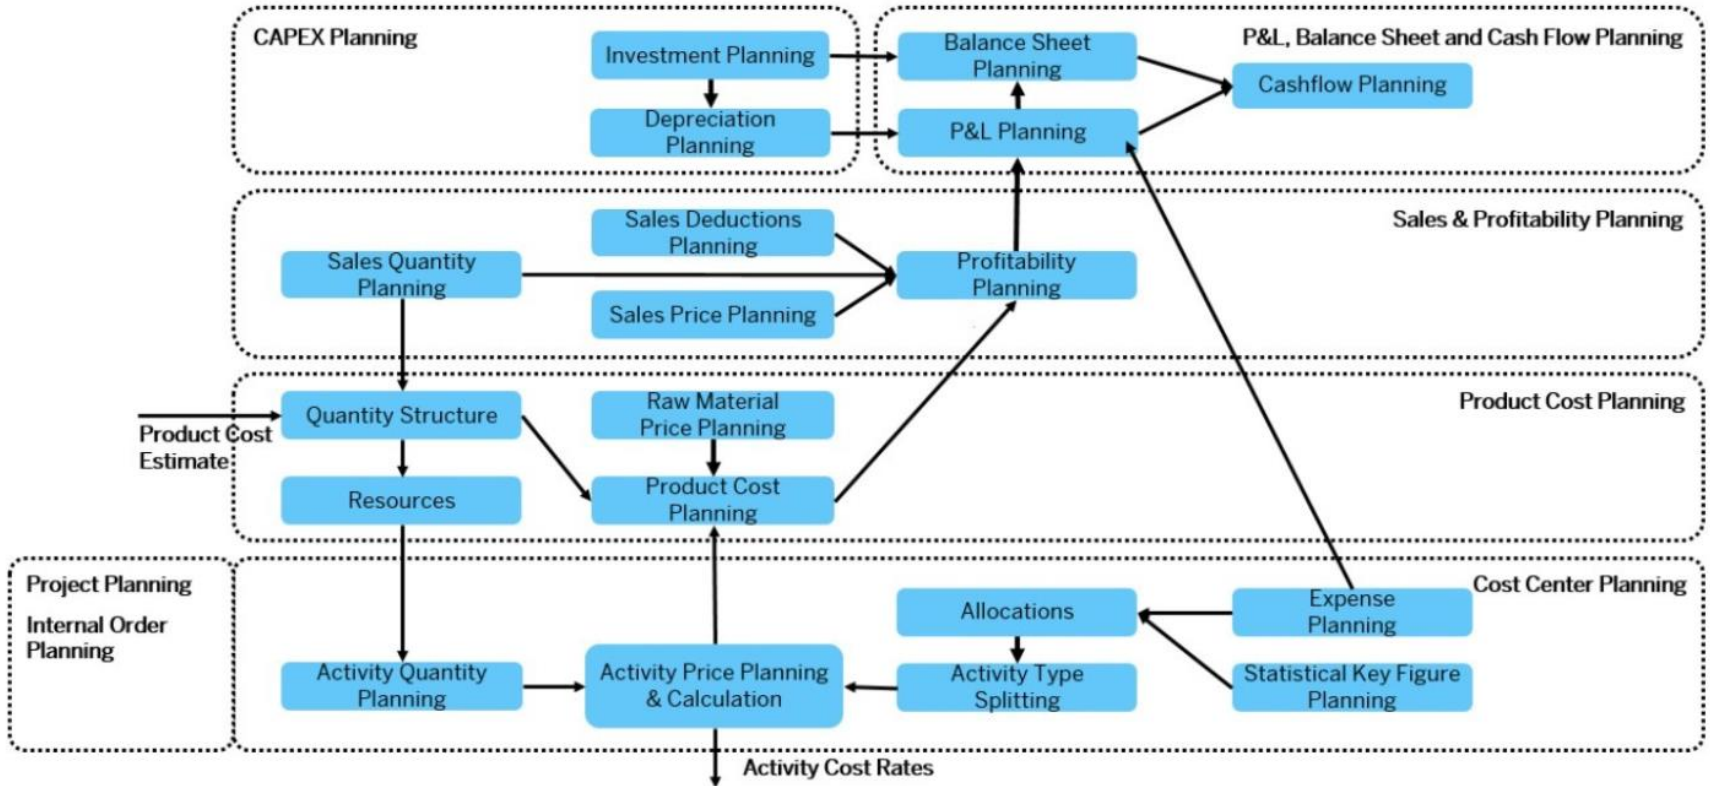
CAPEX Planning

Investment Planning

Depreciation Planning

Balance Sheet Planning

P&L, Balance Sheet and Cash Flow Planning

Cashflow Planning

P&L Planning

Sales & Profitability Planning

Sales Deductions Planning

Sales Quantity Planning

Profitability Planning

Sales Price Planning

Product Cost Planning

Quantity Structure

Raw Material Price Planning

Product Cost Estimate

Resources

Product Cost Planning

Project Planning

Internal Order Planning

Cost Center Planning

Allocations

Expense Planning

Activity Quantity Planning

Activity Price Planning & Calculation

Activity Type Splitting

Statistical Key Figure Planning

Activity Cost Rates